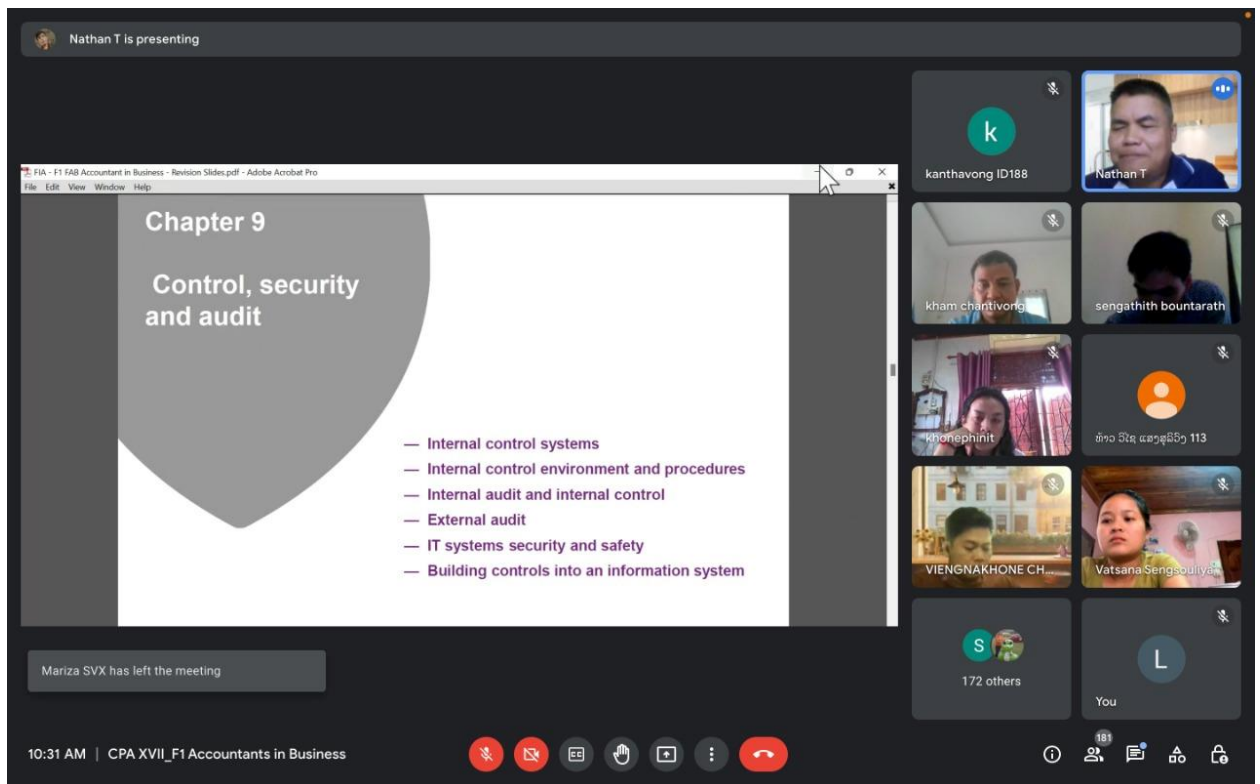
Nathan T is presenting

FIA - F1 FAB Accountant in Business - Revision Slides.pdf - Adobe Acrobat Pro
File Edit View Window Help

Chapter 9

Control, security and audit

— Internal control systems
— Internal control environment and procedures
— Internal audit and internal control
— External audit
— IT systems security and safety
— Building controls into an information system

k
kanthavong ID188
Nathan T
kham chantivong
sengathith bountarath
khonephinit
ທ້າວ ວິໄຊ ແສງສຸລິວົງ 113
VIENGNAKHONE CH...
Vatsana Sengsouliya...
S
172 others
L
You

Mariza SVX has left the meeting

10:31 AM | CPA XVII_F1 Accountants in Business

181